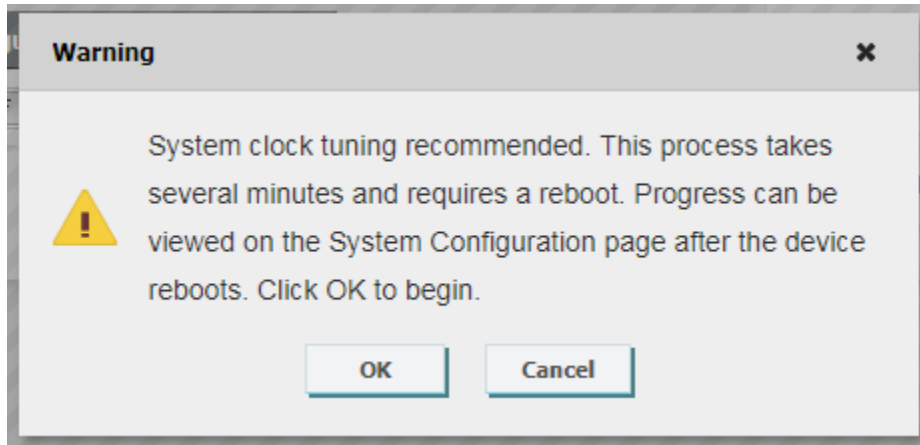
Warning

System clock tuning recommended. This process takes several minutes and requires a reboot. Progress can be viewed on the System Configuration page after the device reboots. Click OK to begin.

OK Cancel